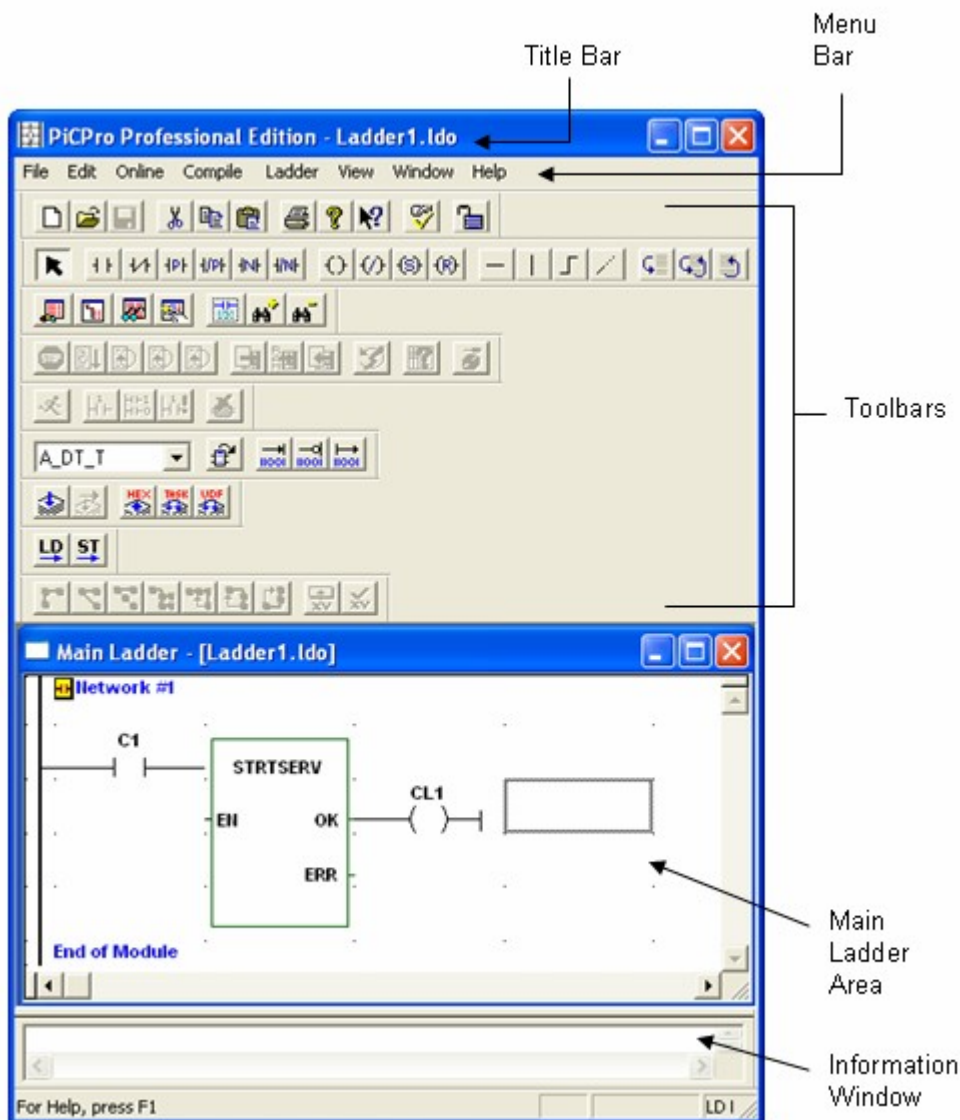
Menu Bar

Title Bar

PiCPro Professional Edition - Ladder1.ldo

File Edit Online Compile Ladder View Window Help

Toolbars

A_DT_T

LD ST

Main Ladder - [Ladder1.ldo]

Network #1

C1

STRTSERV

CL1

EN

OK

ERR

End of Module

Main Ladder Area

Information Window

For Help, press F1

LD I